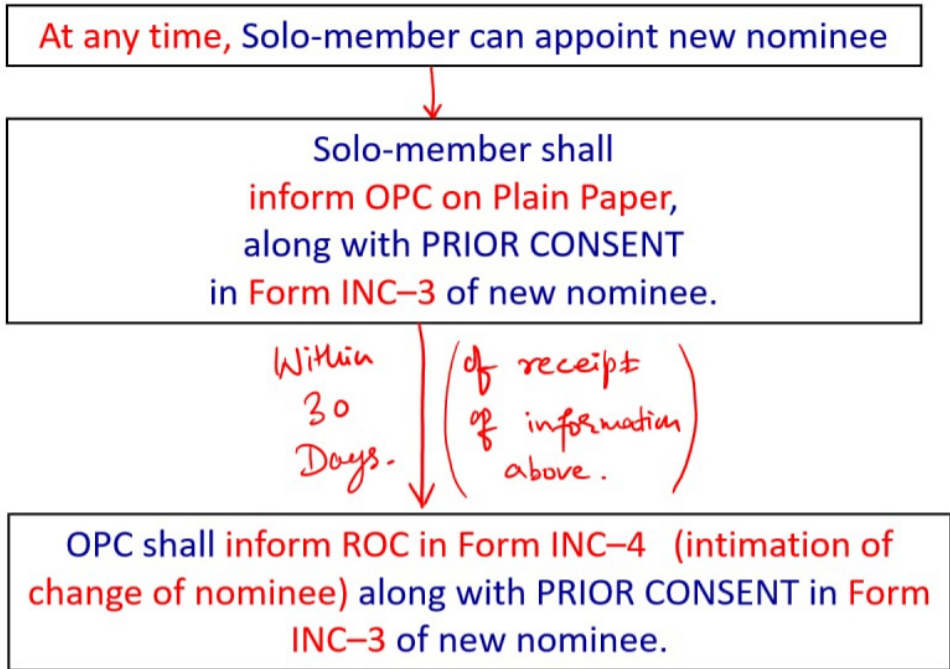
At any time, Solo-member can appoint new nominee

Solo-member shall inform OPC on Plain Paper, along with PRIOR CONSENT in Form INC–3 of new nominee.

Within 30 Days.

(of receipt of information above.)

OPC shall inform ROC in Form INC–4 (intimation of change of nominee) along with PRIOR CONSENT in Form INC–3 of new nominee.